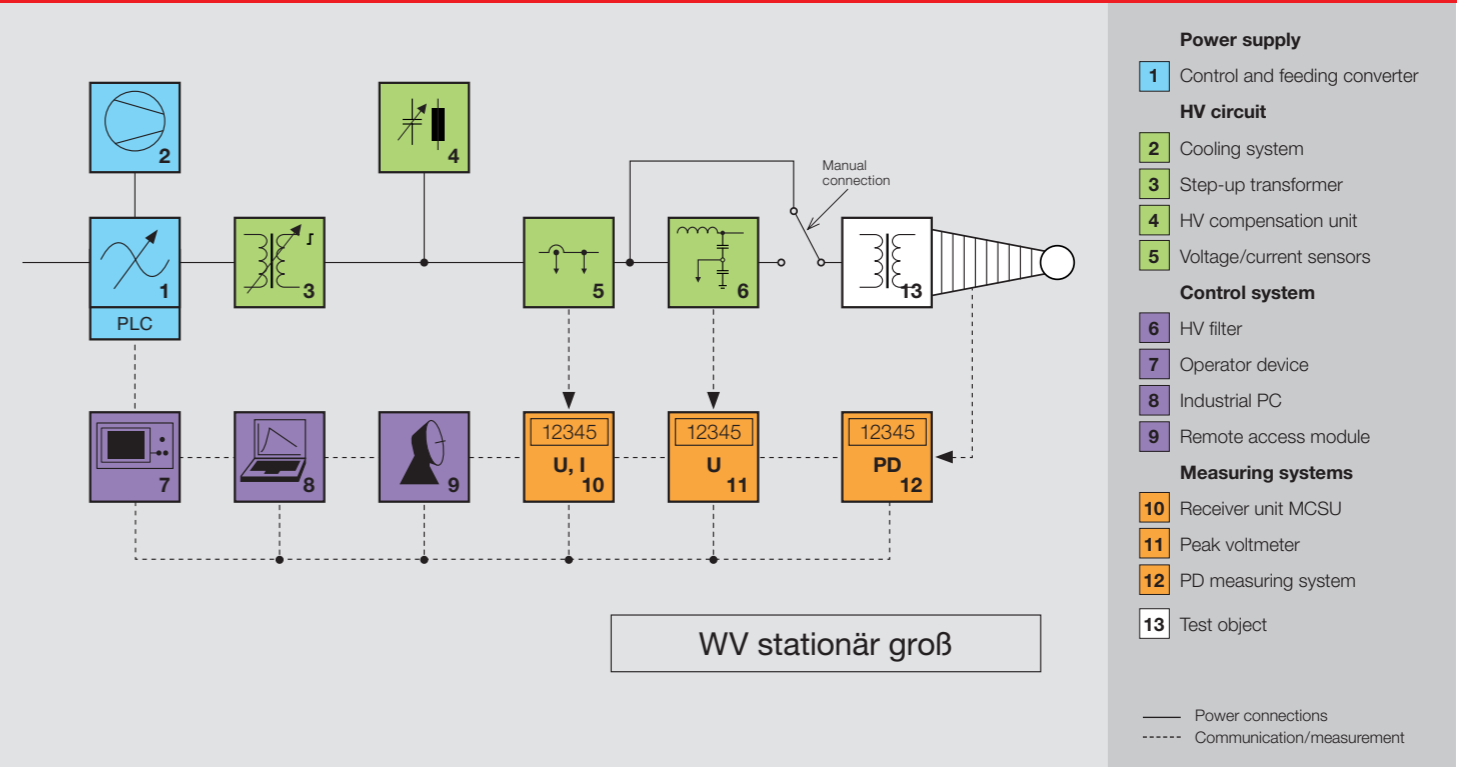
2

4

Manual connection

1

PLC

3

5

6

13

7

8

9

12345
U, I
10

12345
U
11

12345
PD
12

WV stationär groß

Power supply
1 Control and feeding converter
HV circuit
2 Cooling system
3 Step-up transformer
4 HV compensation unit
5 Voltage/current sensors
Control system
6 HV filter
7 Operator device
8 Industrial PC
9 Remote access module
Measuring systems
10 Receiver unit MCSU
11 Peak voltmeter
12 PD measuring system
13 Test object

Power connections
Communication/measurement